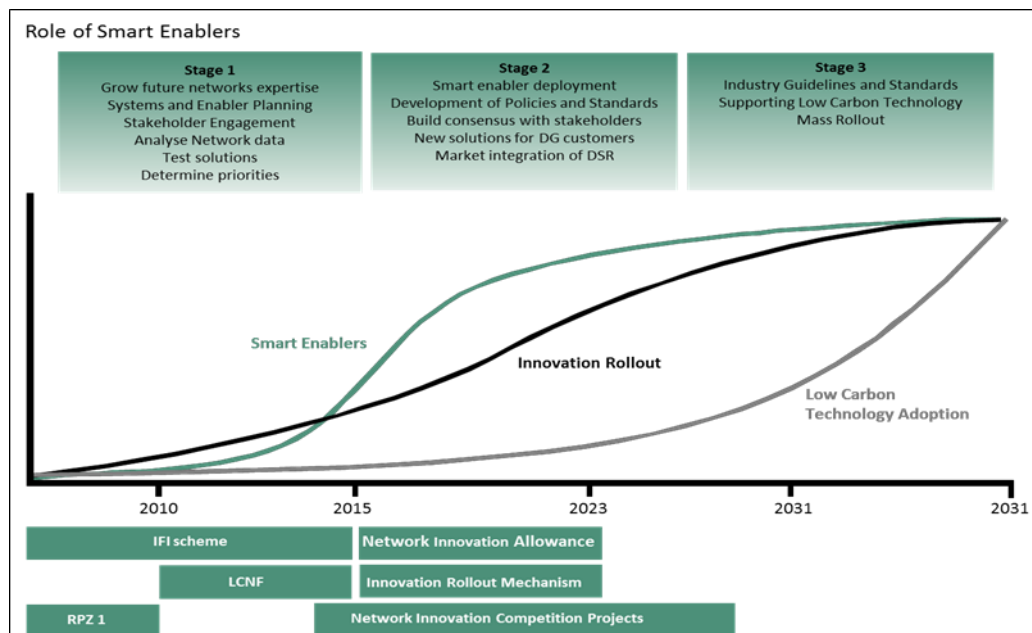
Role of Smart Enablers

Stage 1
Grow future networks expertise
Systems and Enabler Planning
Stakeholder Engagement
Analyse Network data
Test solutions
Determine priorities

Stage 2
Smart enabler deployment
Development of Policies and Standards
Build consensus with stakeholders
New solutions for DG customers
Market integration of DSR

Stage 3
Industry Guidelines and Standards
Supporting Low Carbon Technology
Mass Rollout

Smart Enablers

Innovation Rollout

Low Carbon Technology Adoption

2010 2015 2023 2031 2031

IFI scheme

Network Innovation Allowance

LCNF

Innovation Rollout Mechanism

RPZ 1

Network Innovation Competition Projects